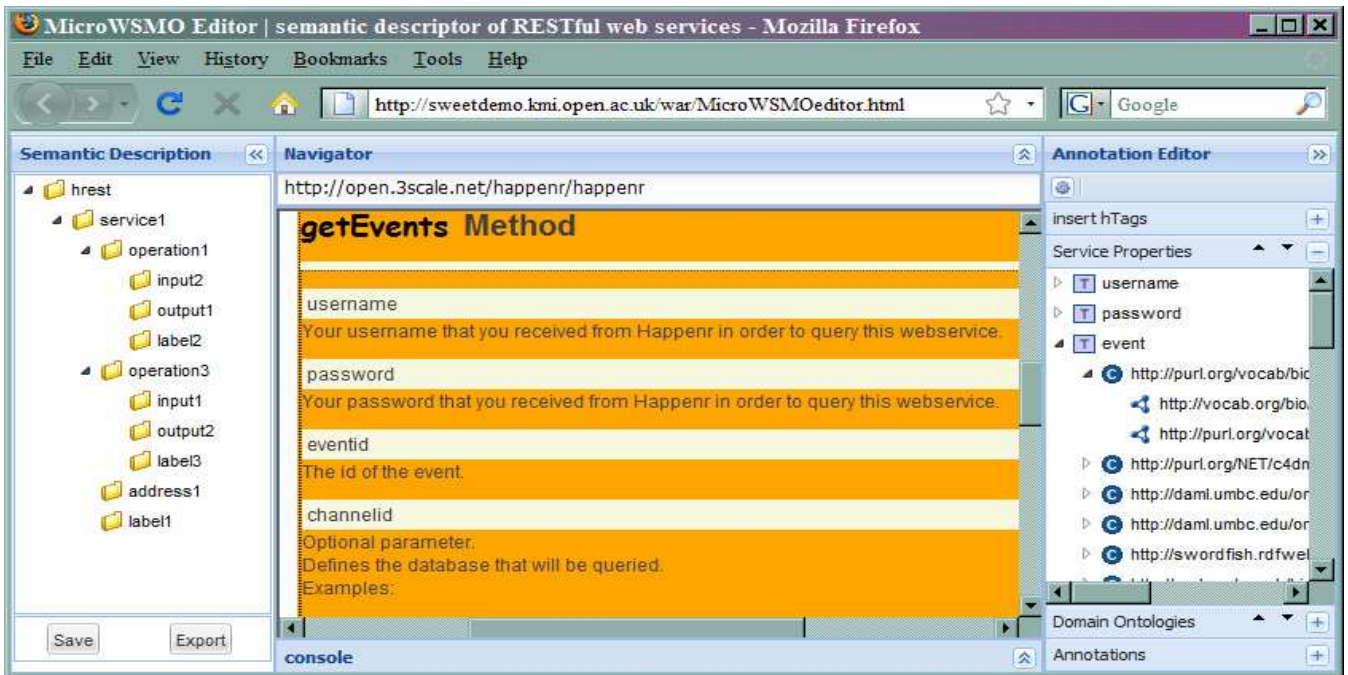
MicroWSMO Editor | semantic descriptor of RESTful web services - Mozilla Firefox

File Edit View History Bookmarks Tools Help

http://sweetdemo.kmi.open.ac.uk/war/MicroWSMOeditor.html

Google

Semantic Description

hrest
service1
operation1
input2
output1
label2
operation3
input1
output2
label3
address1
label1

Save Export

Navigator

http://open.3scale.net/happenr/happenr

getEvents Method

username
Your username that you received from Happenr in order to query this webservice.

password
Your password that you received from Happenr in order to query this webservice.

eventid
The id of the event.

channelid
Optional parameter.
Defines the database that will be queried.
Examples:

console

Annotation Editor

insert hTags

Service Properties

username
password
event
http://purl.org/vocab/bio
http://vocab.org/bio.
http://purl.org/vocab
http://purl.org/NET/c4dm
http://daml.umbc.edu/on
http://daml.umbc.edu/on
http://swordfish.rdfwel

Domain Ontologies

Annotations